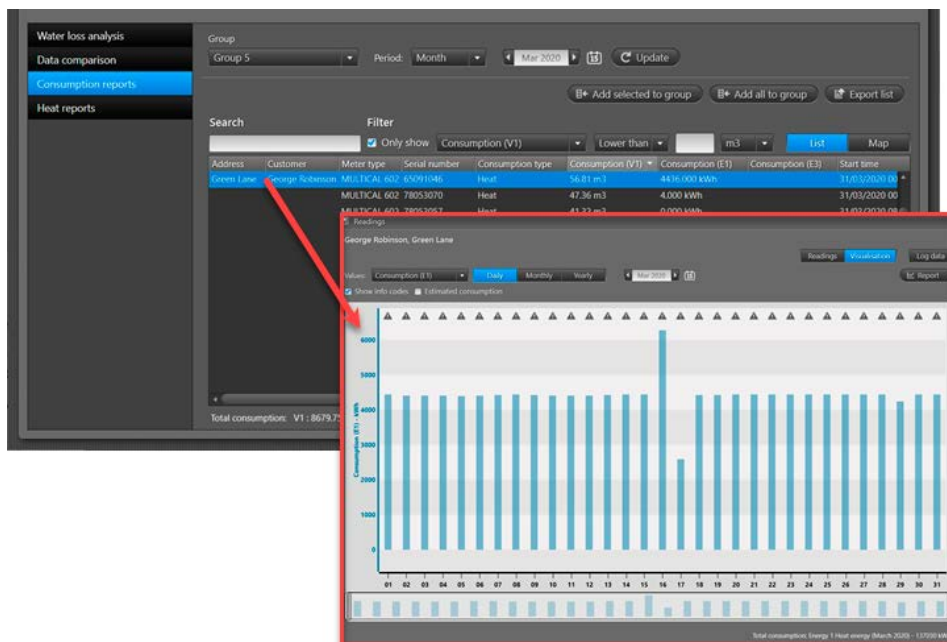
Water loss analysis
Data comparison
Consumption reports
Heat reports

Group
Group 5
Period: Month
Mar 2020
Update

Add selected to group
Add all to group
Export list

Search
Filter
Only show Consumption (V1)
Lower than
m3
List
Map

| Address | Customer | Meter type | Serial number | Consumption type | Consumption (V1) | Consumption (E1) | Consumption (E3) | Start time |
|---|---|---|---|---|---|---|---|---|
| Green Lane | George Robinson | MULTICAL 602 | 65091046 | Heat | 56.81 m3 | 4436.000 kWh | | 31/03/2020 00 |
| | | MULTICAL 602 | 78053070 | Heat | 47.36 m3 | 4.000 kWh | | 31/03/2020 00 |
| | | MULTICAL 602 | 78053057 | Heat | 41.32 m3 | 0.000 kWh | | 31/03/2020 00 |

Total consumption: V1 : 8679.75

Readings
George Robinson, Green Lane
Readings
Visualisation
Log data
Values: Consumption (E1)
Daily
Monthly
Yearly
Mar 2020
Report
Show info codes
Estimated consumption

Consumption (E1) - kWh
6000
5000
4000
3000
2000
1000
0
01 02 03 04 05 06 07 08 09 10 11 12 13 14 15 16 17 18 19 20 21 22 23 24 25 26 27 28 29 30 31

Total consumption: Energy 1 Heat energy (March 2020) - 137050 kWh